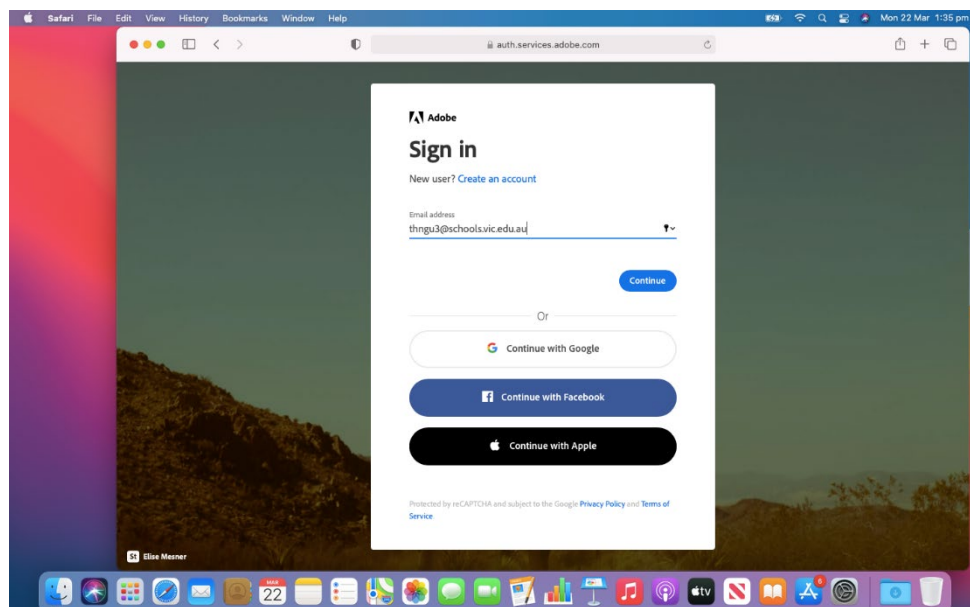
Safari File Edit View History Bookmarks Window Help

Mon 22 Mar 1:35 pm

auth.services.adobe.com

Adobe

Sign in

New user? Create an account

Email address

thngu3@schools.vic.edu.au

Continue

Or

Continue with Google

Continue with Facebook

Continue with Apple

Protected by reCAPTCHA and subject to the Google Privacy Policy and Terms of Service

St Elise Mesner

MAR 22